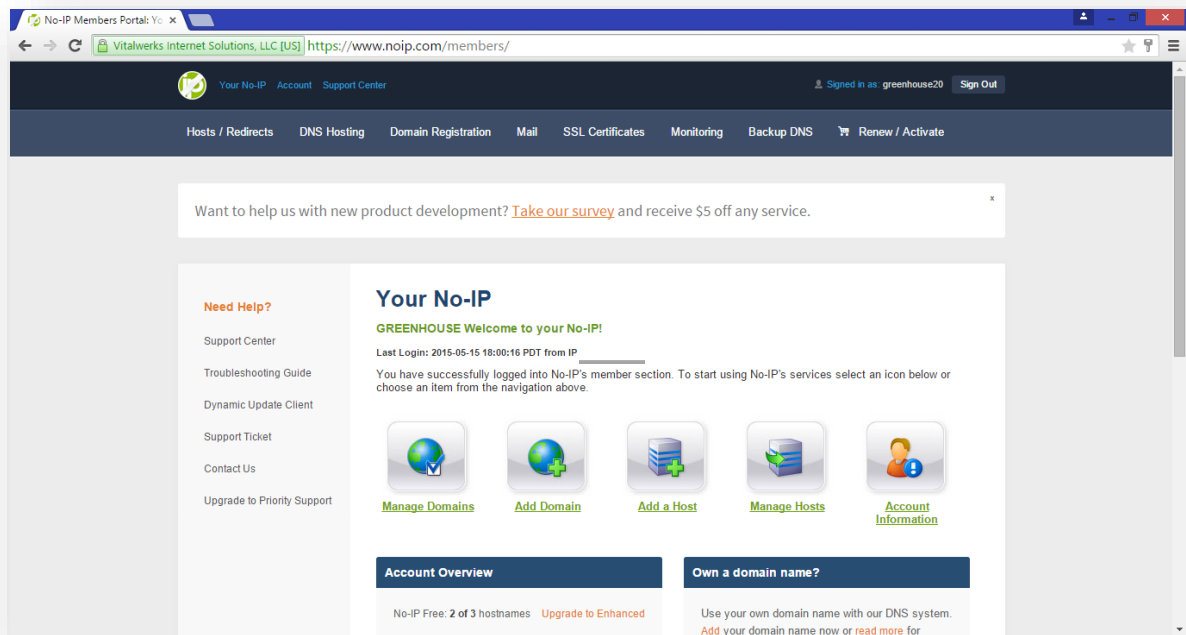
No-IP Members Portal: Yo ×

Vitalwerks Internet Solutions, LLC [US] https://www.noip.com/members/

Your No-IP Account Support Center

Signed in as: greenhouse20 Sign Out

Hosts / Redirects DNS Hosting Domain Registration Mail SSL Certificates Monitoring Backup DNS Renew / Activate

Want to help us with new product development? Take our survey and receive $5 off any service. ×

Need Help?

Support Center

Troubleshooting Guide

Dynamic Update Client

Support Ticket

Contact Us

Upgrade to Priority Support

Your No-IP

GREENHOUSE Welcome to your No-IP!

Last Login: 2015-05-15 18:00:16 PDT from IP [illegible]

You have successfully logged into No-IP's member section. To start using No-IP's services select an icon below or choose an item from the navigation above.

Manage Domains

Add Domain

Add a Host

Manage Hosts

Account Information

Account Overview

No-IP Free: 2 of 3 hostnames Upgrade to Enhanced

Own a domain name?

Use your own domain name with our DNS system. Add your domain name now or read more for